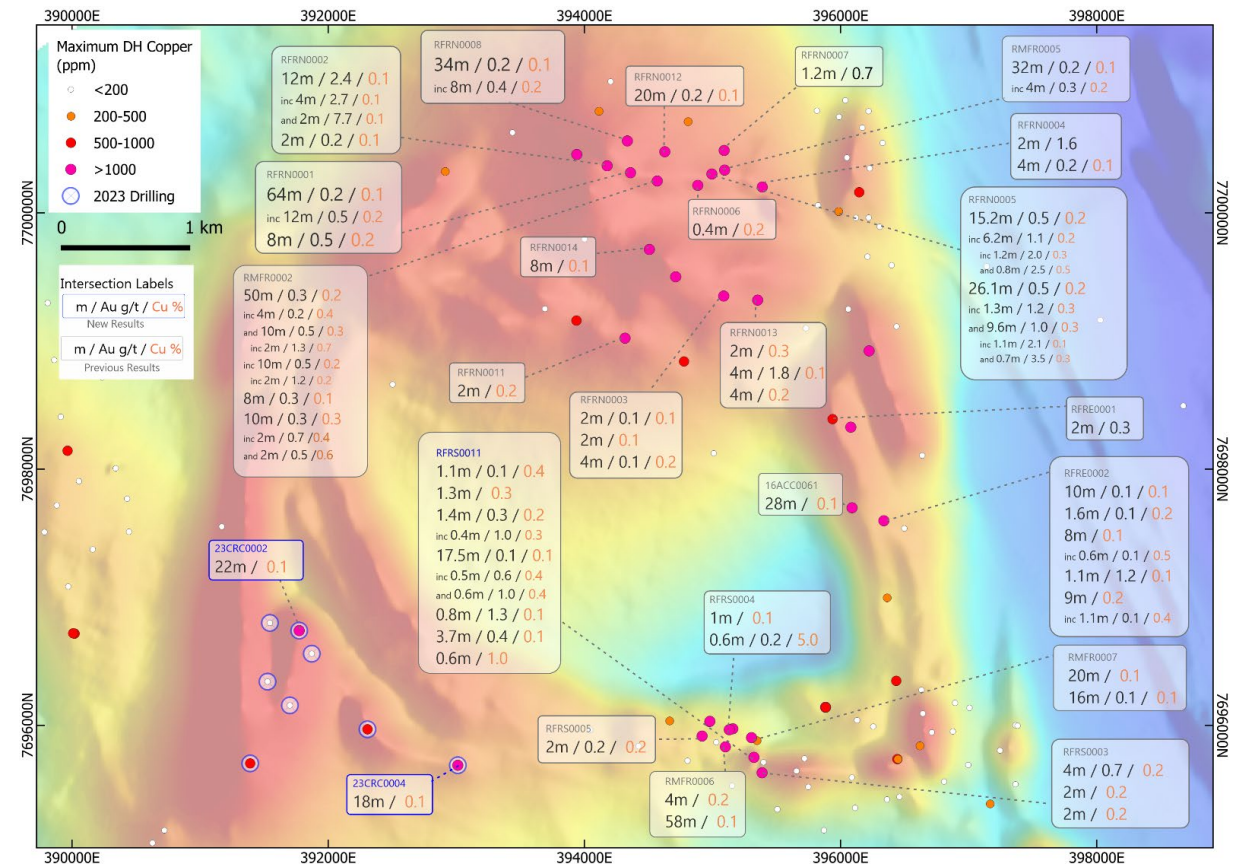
390000E 392000E 394000E 396000E 398000E

Maximum DH Copper (ppm)
<200
200-500
500-1000
>1000
2023 Drilling

0 1 km

Intersection Labels
m / Au g/t / Cu %
New Results
m / Au g/t / Cu %
Previous Results

RFRN0002
12m / 2.4 / 0.1
inc 4m / 2.7 / 0.1
and 2m / 7.7 / 0.1
2m / 0.2 / 0.1

RFRN0008
34m / 0.2 / 0.1
inc 8m / 0.4 / 0.2

RFRN0012
20m / 0.2 / 0.1

RFRN0007
1.2m / 0.7

RMFR0005
32m / 0.2 / 0.1
inc 4m / 0.3 / 0.2

RFRN0004
2m / 1.6
4m / 0.2 / 0.1

RFRN0001
64m / 0.2 / 0.1
inc 12m / 0.5 / 0.2
8m / 0.5 / 0.2

RFRN0006
0.4m / 0.2

RFRN0005
15.2m / 0.5 / 0.2
inc 6.2m / 1.1 / 0.2
inc 1.2m / 2.0 / 0.3
and 0.8m / 2.5 / 0.5
26.1m / 0.5 / 0.2
inc 1.3m / 1.2 / 0.3
and 9.6m / 1.0 / 0.3
inc 1.1m / 2.1 / 0.1
and 0.7m / 3.5 / 0.3

RFRN0014
8m / 0.1

RMFR0002
50m / 0.3 / 0.2
inc 4m / 0.2 / 0.4
and 10m / 0.5 / 0.3
inc 2m / 1.3 / 0.7
inc 10m / 0.5 / 0.2
inc 2m / 1.2 / 0.2
8m / 0.3 / 0.1
10m / 0.3 / 0.3
inc 2m / 0.7 / 0.4
and 2m / 0.5 / 0.6

RFRN0013
2m / 0.3
4m / 1.8 / 0.1
4m / 0.2

RFRN0011
2m / 0.2

RFRN0003
2m / 0.1 / 0.1
2m / 0.1
4m / 0.1 / 0.2

RFRE0001
2m / 0.3

7700000N
7698000N
7696000N

RFRS0011
1.1m / 0.1 / 0.4
1.3m / 0.3
1.4m / 0.3 / 0.2
inc 0.4m / 1.0 / 0.3
17.5m / 0.1 / 0.1
inc 0.5m / 0.6 / 0.4
and 0.6m / 1.0 / 0.4
0.8m / 1.3 / 0.1
3.7m / 0.4 / 0.1
0.6m / 1.0

16ACC0061
28m / 0.1

RFRE0002
10m / 0.1 / 0.1
1.6m / 0.1 / 0.2
8m / 0.1
inc 0.6m / 0.1 / 0.5
1.1m / 1.2 / 0.1
9m / 0.2
inc 1.1m / 0.1 / 0.4

23CRC0002
22m / 0.1

RFRS0004
1m / 0.1
0.6m / 0.2 / 5.0

RMFR0007
20m / 0.1
16m / 0.1 / 0.1

RFRS0005
2m / 0.2 / 0.2

RMFR0006
4m / 0.2
58m / 0.1

RFRS0003
4m / 0.7 / 0.2
2m / 0.2
2m / 0.2

23CRC0004
18m / 0.1

390000E 392000E 394000E 396000E 398000E